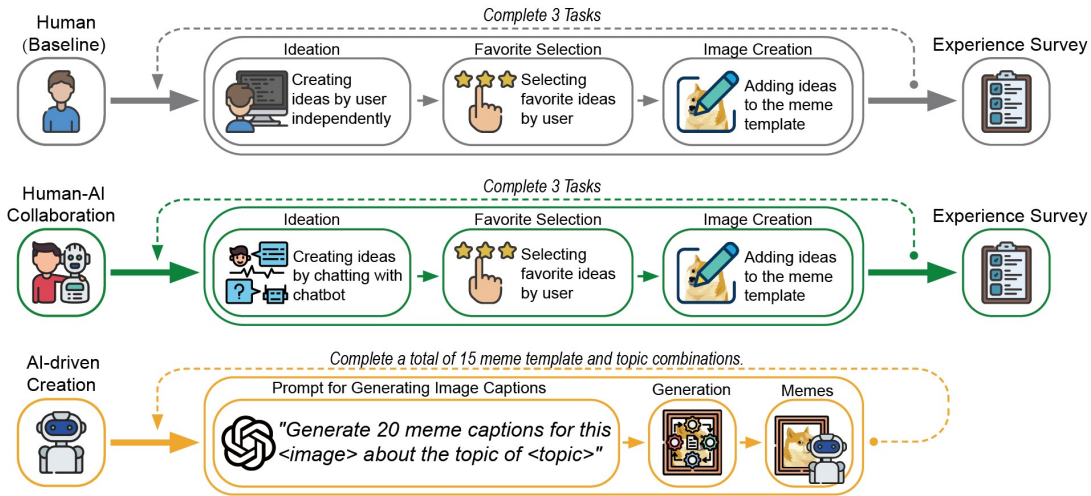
Human (Baseline)

Complete 3 Tasks

Ideation
Creating ideas by user independently

Favorite Selection
Selecting favorite ideas by user

Image Creation
Adding ideas to the meme template

Experience Survey

Human-AI Collaboration

Complete 3 Tasks

Ideation
Creating ideas by chatting with chatbot

Favorite Selection
Selecting favorite ideas by user

Image Creation
Adding ideas to the meme template

Experience Survey

AI-driven Creation

Complete a total of 15 meme template and topic combinations.

Prompt for Generating Image Captions
"Generate 20 meme captions for this <image> about the topic of <topic>"

Generation

Memes